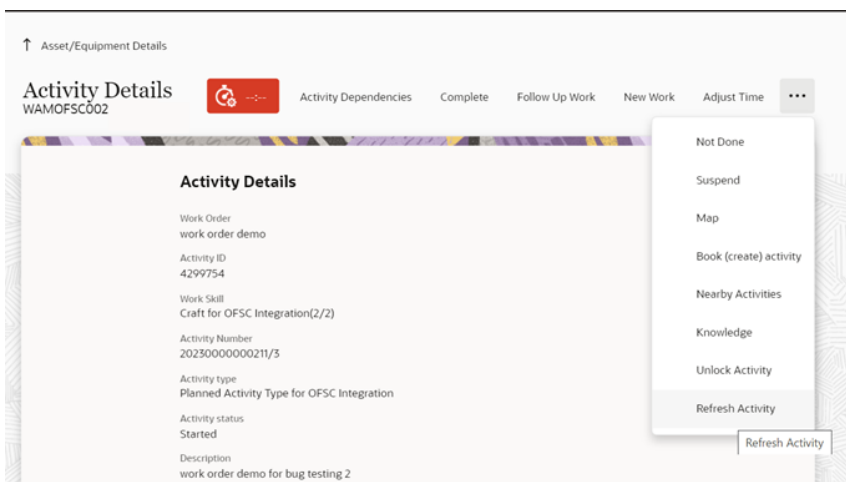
↑ Asset/Equipment Details

Activity Details
WAMOFSC002

--:--

Activity Dependencies Complete Follow Up Work New Work Adjust Time ...

Not Done
Suspend
Map
Book (create) activity
Nearby Activities
Knowledge
Unlock Activity
Refresh Activity

Refresh Activity

Activity Details

Work Order
work order demo

Activity ID
4299754

Work Skill
Craft for OFSC Integration(2/2)

Activity Number
20230000000211/3

Activity type
Planned Activity Type for OFSC Integration

Activity status
Started

Description
work order demo for bug testing 2